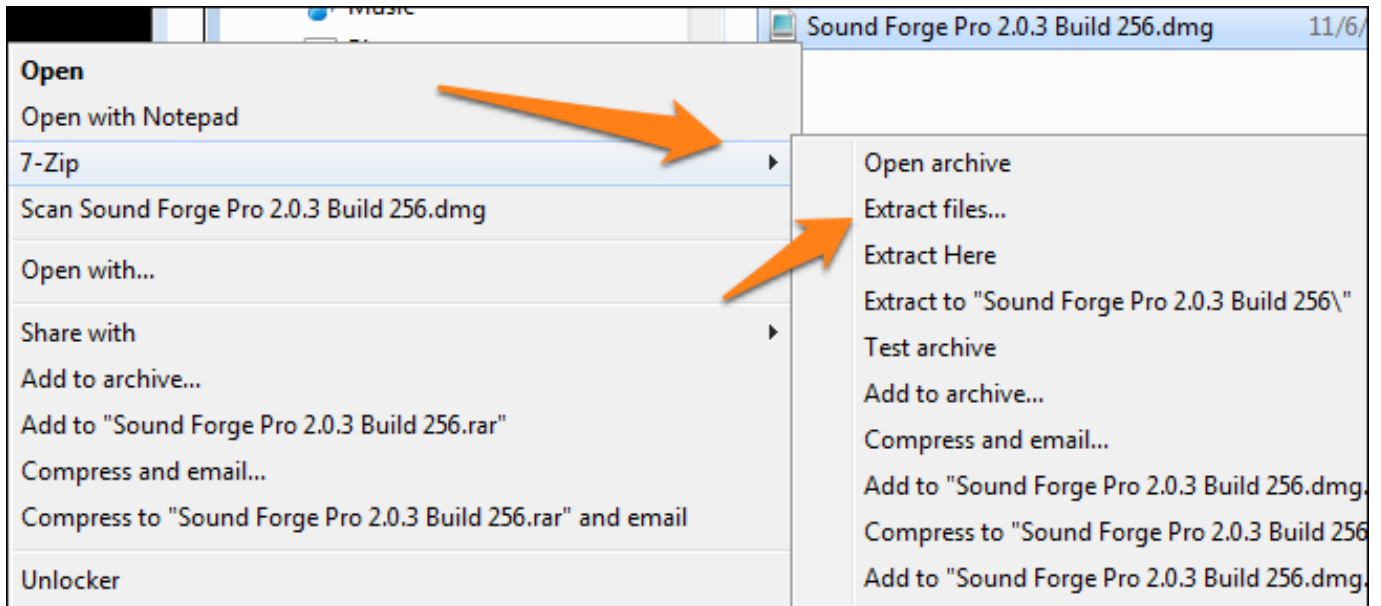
Music

Sound Forge Pro 2.0.3 Build 256.dmg 11/6/

Open
Open with Notepad
7-Zip
Scan Sound Forge Pro 2.0.3 Build 256.dmg

Open with...

Share with
Add to archive...
Add to "Sound Forge Pro 2.0.3 Build 256.rar"
Compress and email...
Compress to "Sound Forge Pro 2.0.3 Build 256.rar" and email

Unlocker

Open archive
Extract files...
Extract Here
Extract to "Sound Forge Pro 2.0.3 Build 256\"
Test archive
Add to archive...
Compress and email...
Add to "Sound Forge Pro 2.0.3 Build 256.dmg.
Compress to "Sound Forge Pro 2.0.3 Build 256
Add to "Sound Forge Pro 2.0.3 Build 256.dmg.